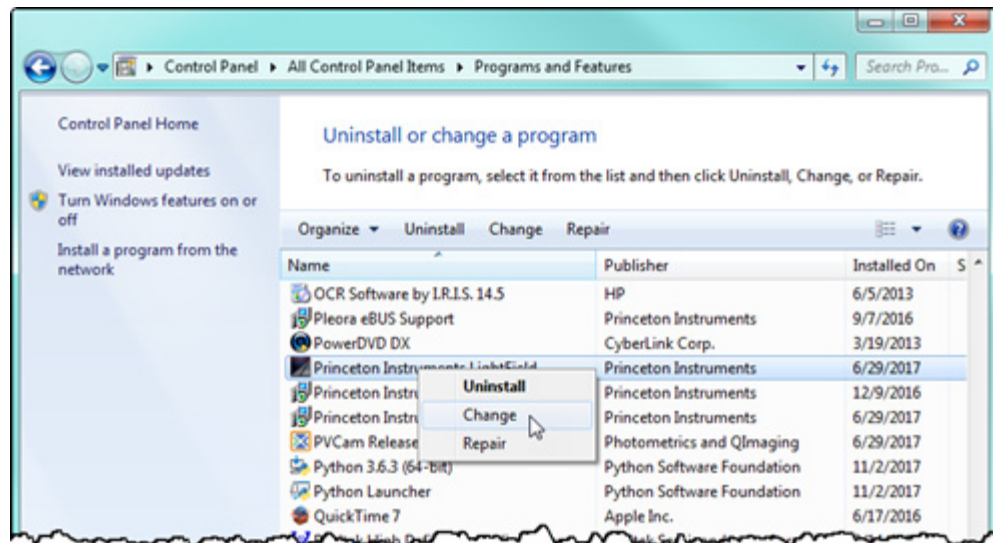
Control Panel ▸ All Control Panel Items ▸ Programs and Features

Search Pro...

Control Panel Home

View installed updates

Turn Windows features on or off

Install a program from the network

Uninstall or change a program

To uninstall a program, select it from the list and then click Uninstall, Change, or Repair.

Organize ▾ Uninstall Change Repair

| Name | Publisher | Installed On | S |
|---|---|---|---|
| OCR Software by I.R.I.S. 14.5 | HP | 6/5/2013 | |
| Pleora eBUS Support | Princeton Instruments | 9/7/2016 | |
| PowerDVD DX | CyberLink Corp. | 3/19/2013 | |
| Princeton Instru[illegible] | Princeton Instruments | 6/29/2017 | |
| Princeton Instru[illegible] | Princeton Instruments | 12/9/2016 | |
| Princeton Instru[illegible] | Princeton Instruments | 6/29/2017 | |
| PVCam Release | Photometrics and QImaging | 6/29/2017 | |
| Python 3.6.3 (64-bit) | Python Software Foundation | 11/2/2017 | |
| Python Launcher | Python Software Foundation | 11/2/2017 | |
| QuickTime 7 | Apple Inc. | 6/17/2016 | |

Uninstall
Change
Repair